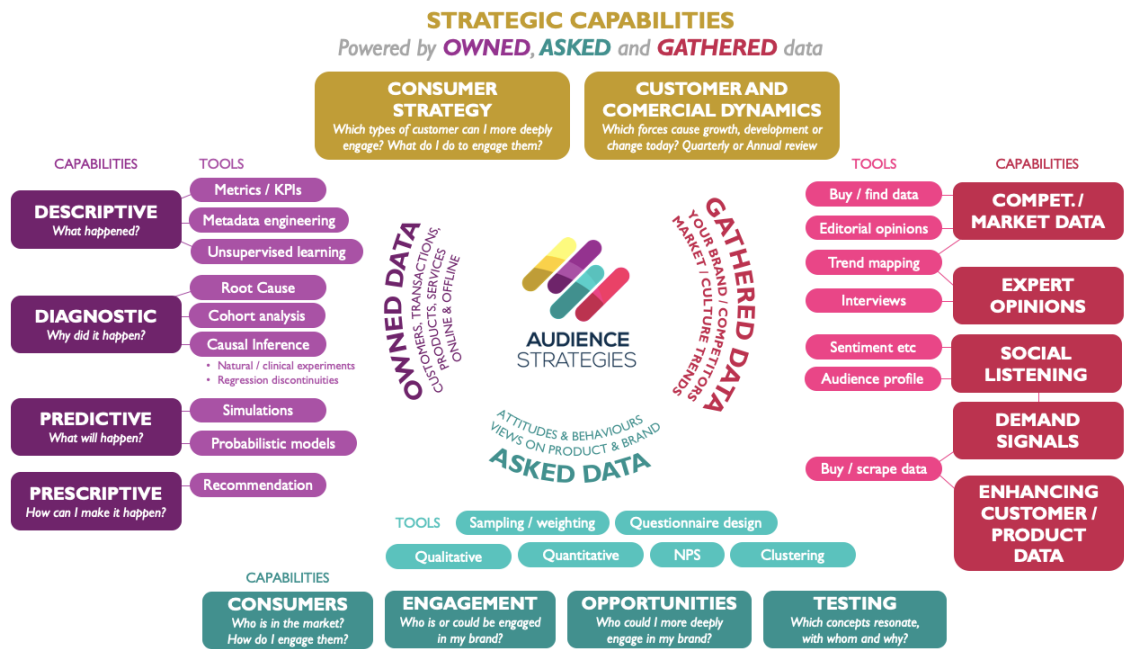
STRATEGIC CAPABILITIES
Powered by OWNED, ASKED and GATHERED data

CONSUMER STRATEGY
Which types of customer can I more deeply engage? What do I do to engage them?

CUSTOMER AND COMERCIAL DYNAMICS
Which forces cause growth, development or change today? Quarterly or Annual review

CAPABILITIES

TOOLS

DESCRIPTIVE
What happened?

Metrics / KPIs
Metadata engineering
Unsupervised learning

DIAGNOSTIC
Why did it happen?

Root Cause
Cohort analysis
Causal Inference
• Natural / clinical experiments
• Regression discontinuities

PREDICTIVE
What will happen?

Simulations
Probabilistic models

PRESCRIPTIVE
How can I make it happen?

Recommendation

OWNED DATA
CUSTOMERS, TRANSACTIONS, PRODUCTS, SERVICES ONLINE & OFFLINE

AUDIENCE STRATEGIES

GATHERED DATA
YOUR BRAND / COMPETITORS MARKET / CULTURE TRENDS

ATTITUDES & BEHAVIOURS
VIEWS ON PRODUCT & BRAND
ASKED DATA

TOOLS

CAPABILITIES

Buy / find data
Editorial opinions

COMPET. / MARKET DATA

Trend mapping
Interviews

EXPERT OPINIONS

Sentiment etc
Audience profile

SOCIAL LISTENING

DEMAND SIGNALS

Buy / scrape data

ENHANCING CUSTOMER / PRODUCT DATA

TOOLS
Sampling / weighting
Questionnaire design
Qualitative
Quantitative
NPS
Clustering

CAPABILITIES

CONSUMERS
Who is in the market? How do I engage them?

ENGAGEMENT
Who is or could be engaged in my brand?

OPPORTUNITIES
Who could I more deeply engage in my brand?

TESTING
Which concepts resonate, with whom and why?